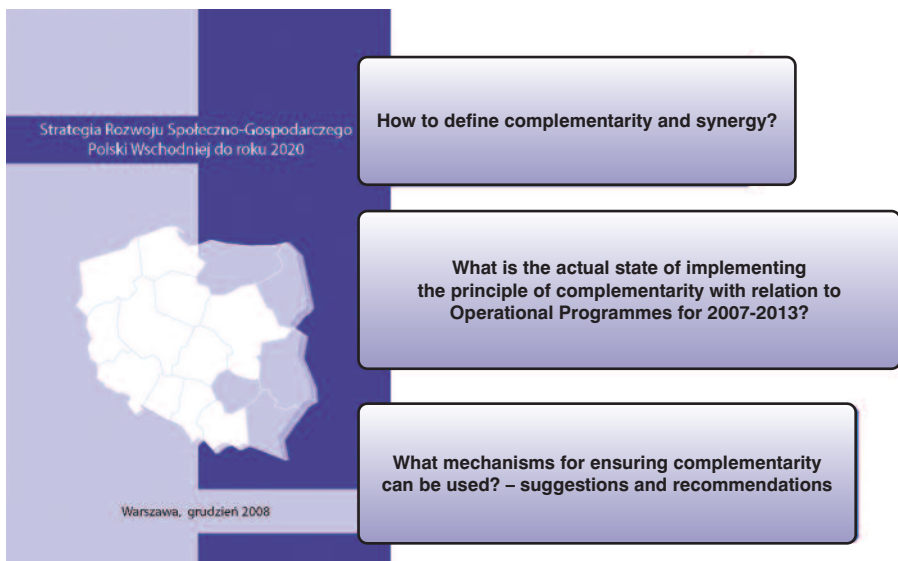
Strategia Rozwoju Społeczno-Gospodarczego Polski Wschodniej do roku 2020

Warszawa, grudzień 2008

How to define complementarity and synergy?

What is the actual state of implementing the principle of complementarity with relation to Operational Programmes for 2007-2013?

What mechanisms for ensuring complementarity can be used? – suggestions and recommendations